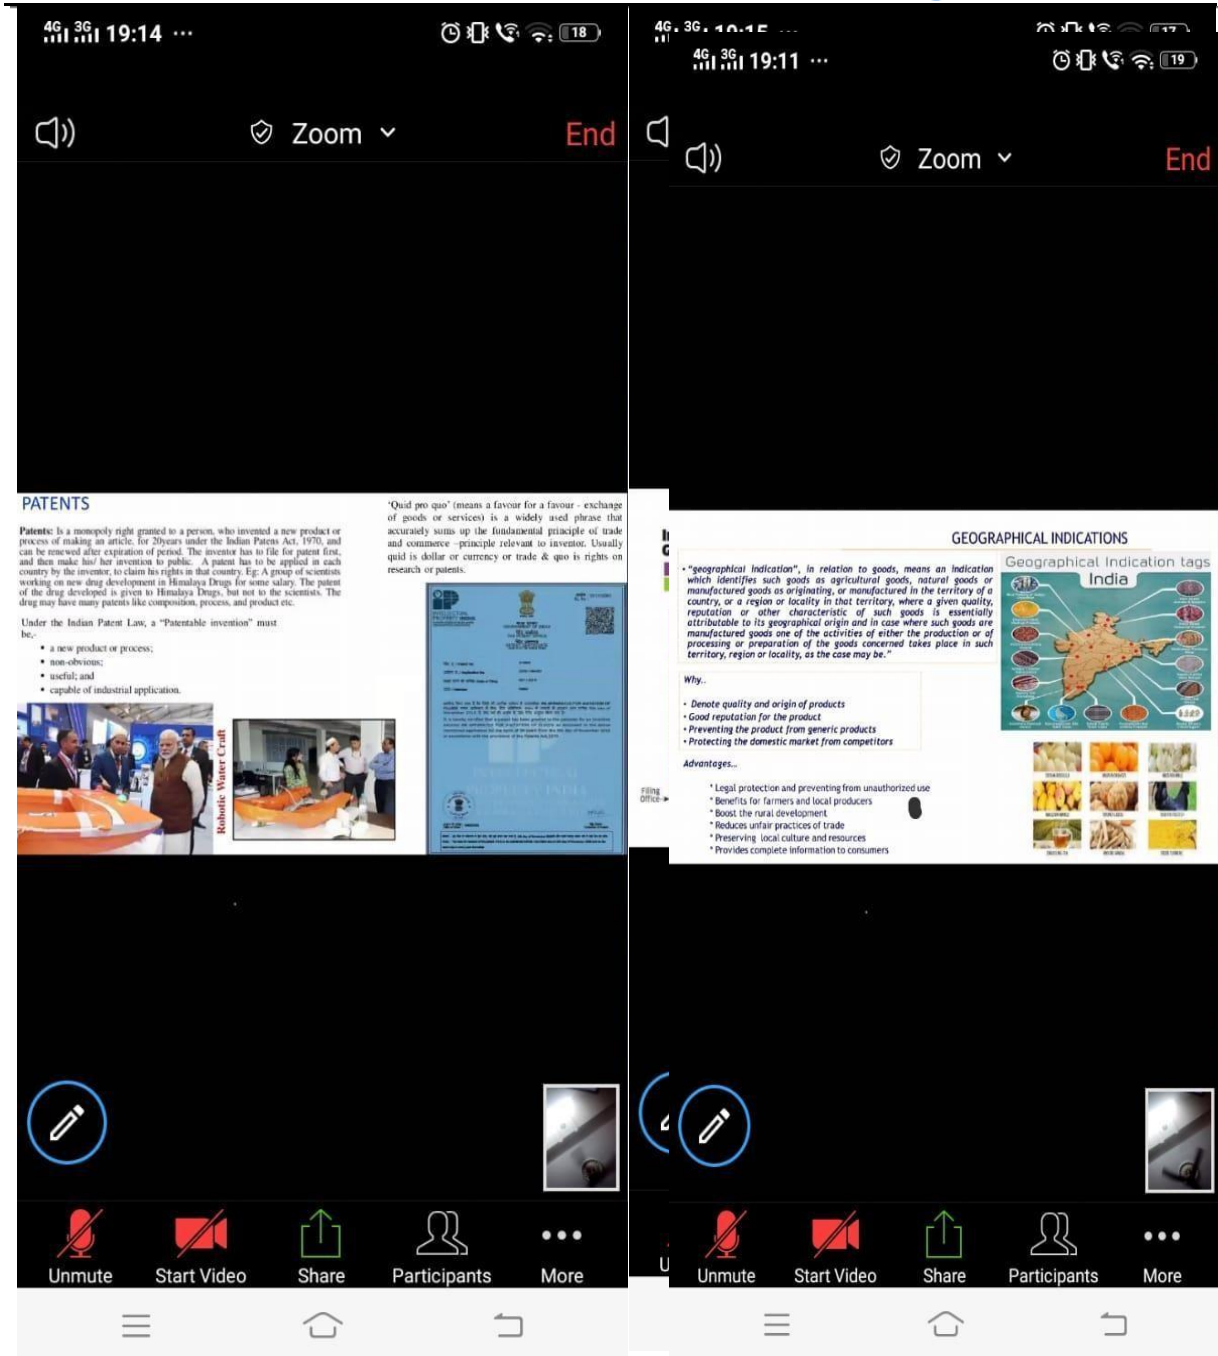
4G 3G 19:14 ···

18

Zoom

End

PATENTS

Patents: Is a monopoly right granted to a person, who invented a new product or process of making an article, for 20years under the Indian Patens Act, 1970, and can be renewed after expiration of period. The inventor has to file for patent first, and then make his/ her invention to public. A patent has to be applied in each country by the inventor, to claim his rights in that country. Eg: A group of scientists working on new drug development in Himalaya Drugs for some salary. The patent of the drug developed is given to Himalaya Drugs, but not to the scientists. The drug may have many patents like composition, process, and product etc.

Under the Indian Patent Law, a "Patentable invention" must be,-

• a new product or process;
• non-obvious;
• useful; and
• capable of industrial application.

'Quid pro quo' (means a favour for a favour - exchange of goods or services) is a widely used phrase that accurately sums up the fundamental principle of trade and commerce -principle relevant to inventor. Usually quid is dollar or currency or trade & quo is rights on research or patents.

Robotic Water Craft

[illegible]

Unmute Start Video Share Participants More

4G 3G 19:11 ···

19

Zoom

End

GEOGRAPHICAL INDICATIONS

• "geographical indication", in relation to goods, means an indication which identifies such goods as agricultural goods, natural goods or manufactured goods as originating, or manufactured in the territory of a country, or a region or locality in that territory, where a given quality, reputation or other characteristic of such goods is essentially attributable to its geographical origin and in case where such goods are manufactured goods one of the activities of either the production or of processing or preparation of the goods concerned takes place in such territory, region or locality, as the case may be."

Geographical Indication tags
India

Why..

• Denote quality and origin of products
• Good reputation for the product
• Preventing the product from generic products
• Protecting the domestic market from competitors

Advantages..

• Legal protection and preventing from unauthorized use
• Benefits for farmers and local producers
• Boost the rural development
• Reduces unfair practices of trade
• Preserving local culture and resources
• Provides complete information to consumers

Filing Office

Unmute Start Video Share Participants More